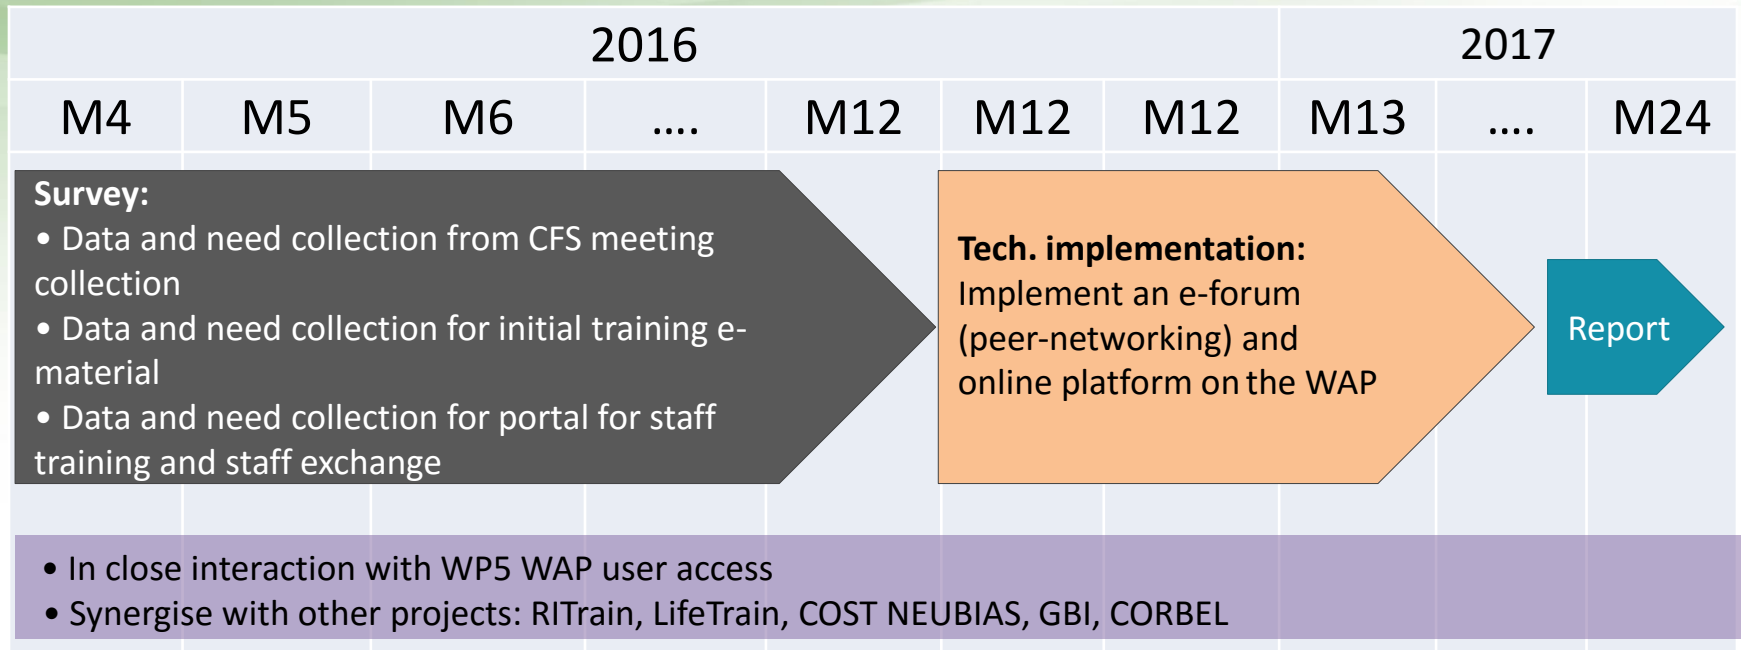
| 2016 | | | | | | | 2017 | | |
|---|---|---|---|---|---|---|---|---|---|
| M4 | M5 | M6 | …. | M12 | M12 | M12 | M13 | …. | M24 |

**Survey:**
• Data and need collection from CFS meeting collection
• Data and need collection for initial training e-material
• Data and need collection for portal for staff training and staff exchange

**Tech. implementation:**
Implement an e-forum (peer-networking) and online platform on the WAP

Report

• In close interaction with WP5 WAP user access
• Synergise with other projects: RITrain, LifeTrain, COST NEUBIAS, GBI, CORBEL